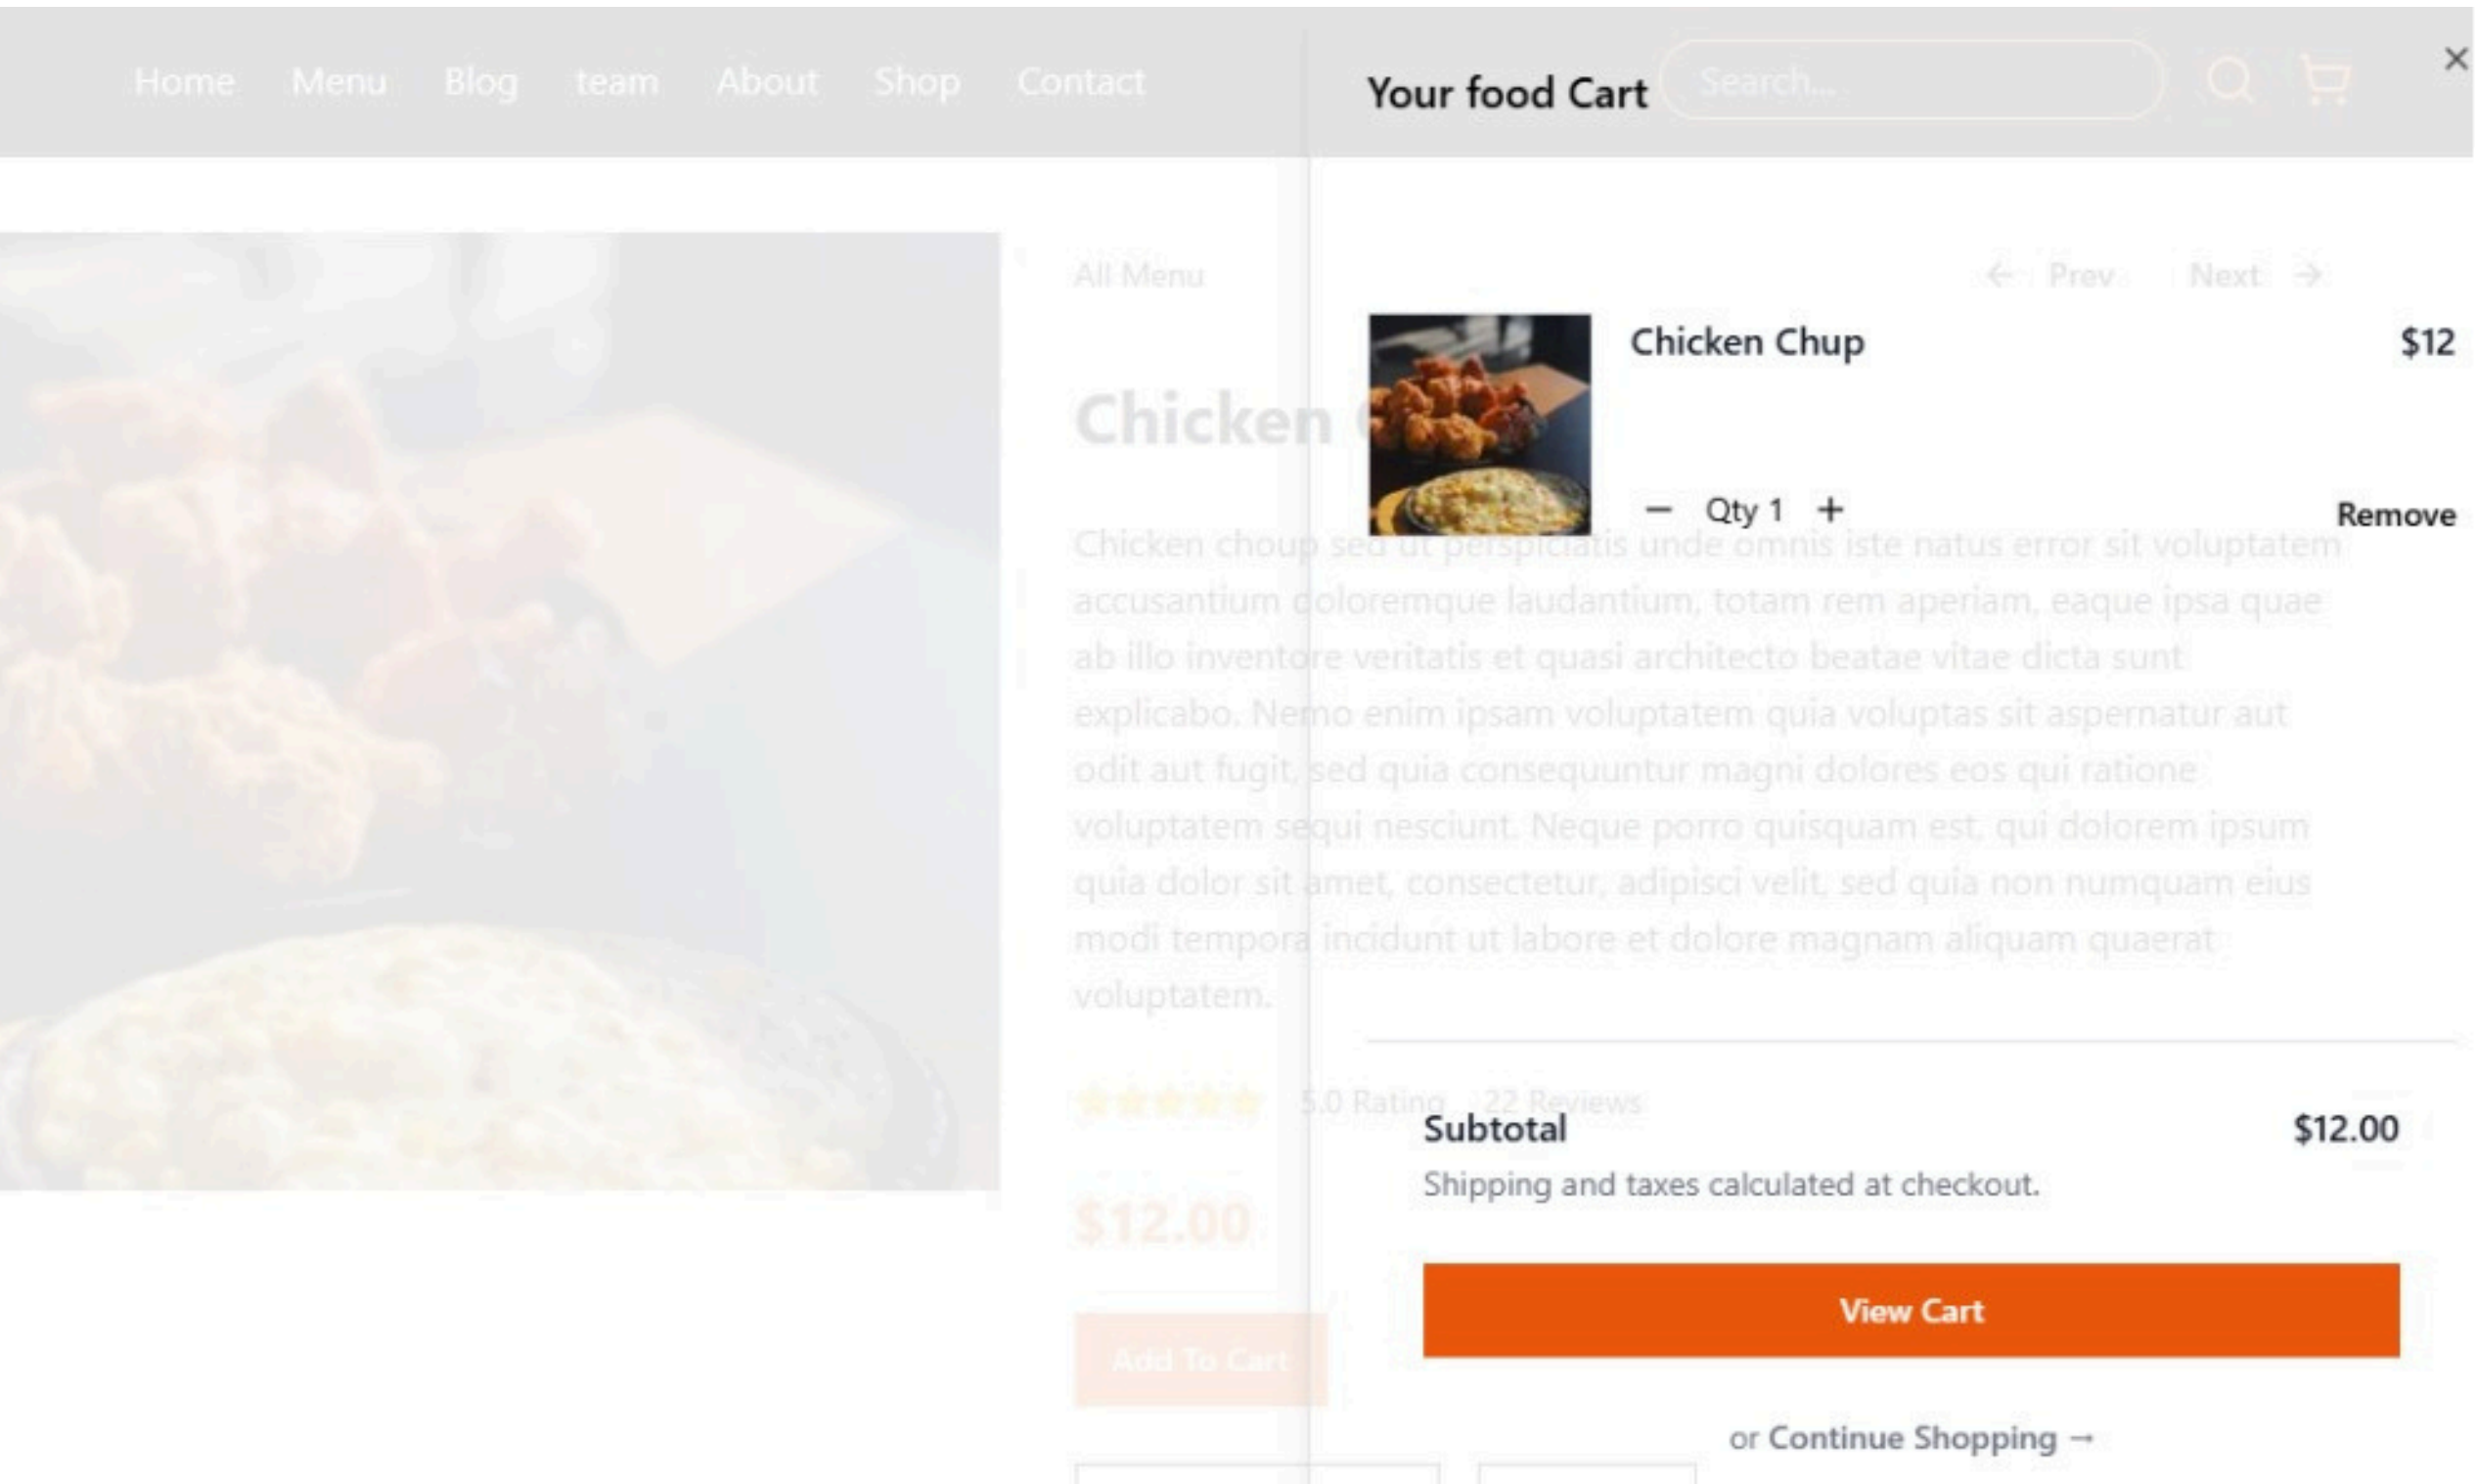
Home Menu Blog team About Shop Contact

Your food Cart

Search...

×

All Menu

← Prev Next →

Chicken Chup

$12

Chicken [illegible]

− Qty 1 +

Remove

Chicken choup sed ut perspiciatis unde omnis iste natus error sit voluptatem accusantium doloremque laudantium, totam rem aperiam, eaque ipsa quae ab illo inventore veritatis et quasi architecto beatae vitae dicta sunt explicabo. Nemo enim ipsam voluptatem quia voluptas sit aspernatur aut odit aut fugit, sed quia consequuntur magni dolores eos qui ratione voluptatem sequi nesciunt. Neque porro quisquam est, qui dolorem ipsum quia dolor sit amet, consectetur, adipisci velit, sed quia non numquam eius modi tempora incidunt ut labore et dolore magnam aliquam quaerat voluptatem.

5.0 Rating 22 Reviews

Subtotal $12.00

Shipping and taxes calculated at checkout.

$12.00

View Cart

Add To Cart

or Continue Shopping →